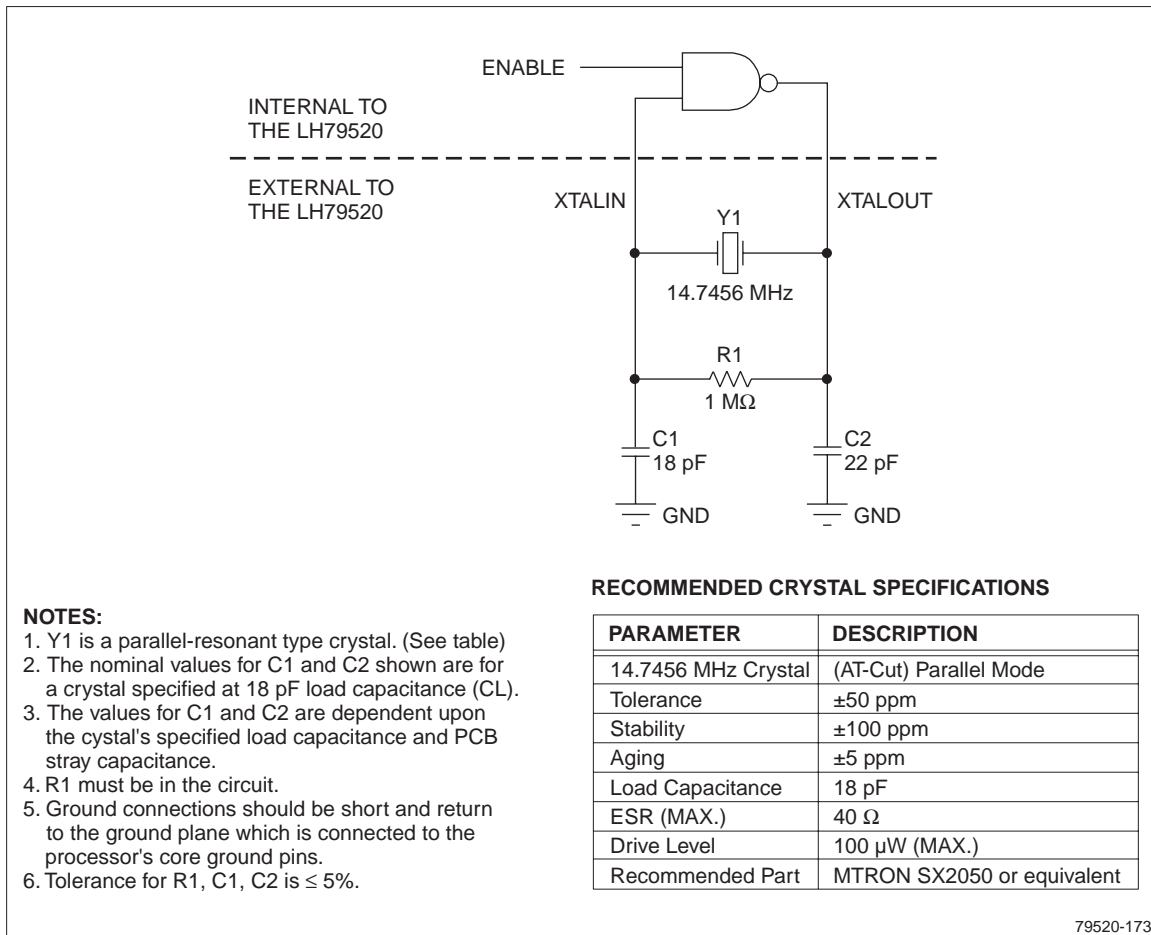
ENABLE

INTERNAL TO THE LH79520

EXTERNAL TO THE LH79520

XTALIN

XTALOUT

Y1

14.7456 MHz

R1

1 M$\Omega$

C1

18 pF

C2

22 pF

GND

GND

NOTES:
1. Y1 is a parallel-resonant type crystal. (See table)
2. The nominal values for C1 and C2 shown are for a crystal specified at 18 pF load capacitance (CL).
3. The values for C1 and C2 are dependent upon the cystal's specified load capacitance and PCB stray capacitance.
4. R1 must be in the circuit.
5. Ground connections should be short and return to the ground plane which is connected to the processor's core ground pins.
6. Tolerance for R1, C1, C2 is $\leq$ 5%.

RECOMMENDED CRYSTAL SPECIFICATIONS

| PARAMETER | DESCRIPTION |
|---|---|
| 14.7456 MHz Crystal | (AT-Cut) Parallel Mode |
| Tolerance | ±50 ppm |
| Stability | ±100 ppm |
| Aging | ±5 ppm |
| Load Capacitance | 18 pF |
| ESR (MAX.) | 40 $\Omega$ |
| Drive Level | 100 µW (MAX.) |
| Recommended Part | MTRON SX2050 or equivalent |

79520-173